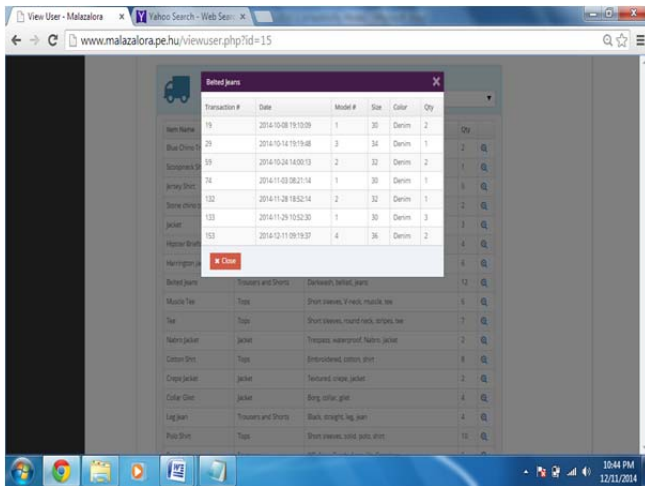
View User - Malazalora ×
Yahoo Search - Web Sear ×

www.malazalora.pe.hu/viewuser.php?id=15

Belted Jeans

| Transaction # | Date | Model # | Size | Color | Qty |
|---|---|---|---|---|---|
| 19 | 2014-10-08 19:10:09 | 1 | 30 | Denim | 2 |
| 29 | 2014-10-14 19:19:48 | 3 | 34 | Denim | 1 |
| 59 | 2014-10-24 14:00:13 | 2 | 32 | Denim | 2 |
| 74 | 2014-11-03 08:21:14 | 1 | 30 | Denim | 1 |
| 132 | 2014-11-28 18:52:14 | 2 | 32 | Denim | 1 |
| 133 | 2014-11-29 10:52:30 | 1 | 30 | Denim | 3 |
| 153 | 2014-12-11 09:19:37 | 4 | 36 | Denim | 2 |

Close

| Item Name | | | Qty | |
|---|---|---|---|---|
| Blue Chino S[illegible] | | | 2 | |
| Stonepack S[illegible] | | | 2 | |
| Jersey Shirt | | | 3 | |
| Stone chino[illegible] | | | 2 | |
| Jacket | | | 3 | |
| Hipster Bra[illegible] | | | 4 | |
| Harrington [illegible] | | | 6 | |
| Belted Jeans | Trousers and Shorts | Darkwash, belted, jeans | 12 | |
| Muscle Tee | Tops | Short sleeves, V-neck, muscle, tee | 6 | |
| Tee | Tops | Short sleeves, round neck, stripes, tee | 7 | |
| Nabro Jacket | Jacket | Trespass, waterproof, Nabro, jacket | 2 | |
| Cotton Shirt | Tops | Embroidered, cotton, shirt | 8 | |
| Crepe Jacket | Jacket | Textured, crepe, jacket | 2 | |
| Collar Gilet | Jacket | Borg, collar, gilet | 4 | |
| Leg Jean | Trousers and Shorts | Black, straight, leg, jean | 4 | |
| Polo Shirt | Tops | Short sleeves, solid, polo, shirt | 10 | |

10:44 PM
12/11/2014